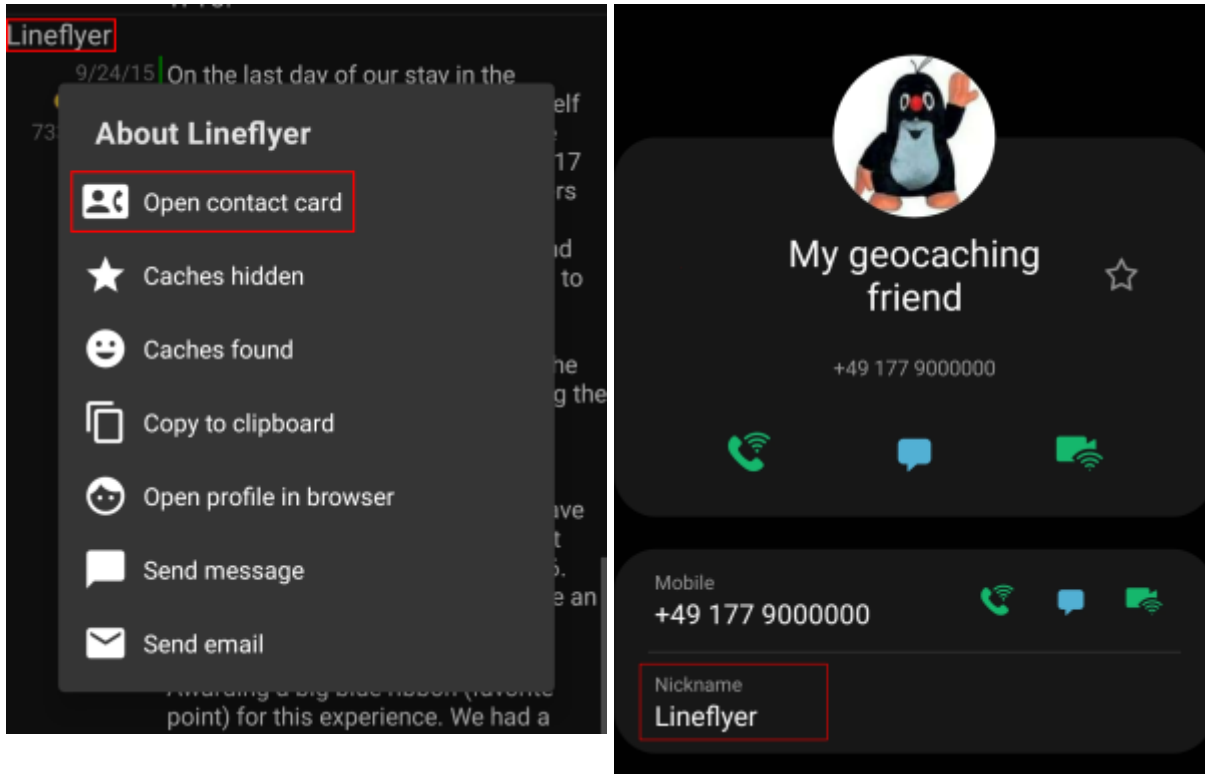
Lineflyer

9/24/15 On the last day of our stay in the

About Lineflyer

Open contact card

Caches hidden

Caches found

Copy to clipboard

Open profile in browser

Send message

Send email

point) for this experience. We had a

My geocaching friend

+49 177 9000000

Mobile
+49 177 9000000

Nickname
Lineflyer